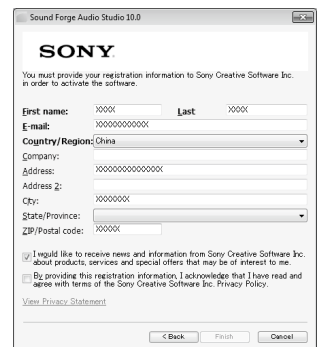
Sound Forge Audio Studio 10.0

SONY

You must provide your registration information to Sony Creative Software Inc. in order to activate the software.

First name: XXXX Last XXXX

E-mail: XXXXXXXXXXX

Country/Region: China

Company:

Address: XXXXXXXXXXXXXX

Address 2:

City: XXXXXXX

State/Province:

ZIP/Postal code: XXXXX

I would like to receive news and information from Sony Creative Software Inc. about products, services and special offers that may be of interest to me.

By providing this registration information, I acknowledge that I have read and agree with terms of the Sony Creative Software Inc. Privacy Policy.

View Privacy Statement

< Back Finish Cancel